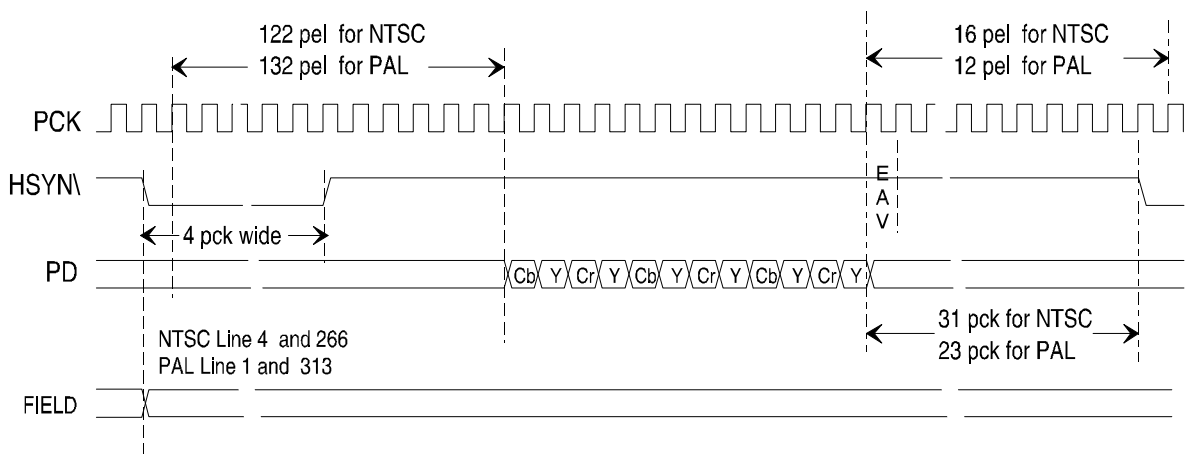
122 pel for NTSC
132 pel for PAL

16 pel for NTSC
12 pel for PAL

PCK

HSYN\

E
A
V

4 pck wide

PD

Cb Y Cr Y Cb Y Cr Y Cb Y Cr Y

31 pck for NTSC
23 pck for PAL

NTSC Line 4 and 266
PAL Line 1 and 313

FIELD